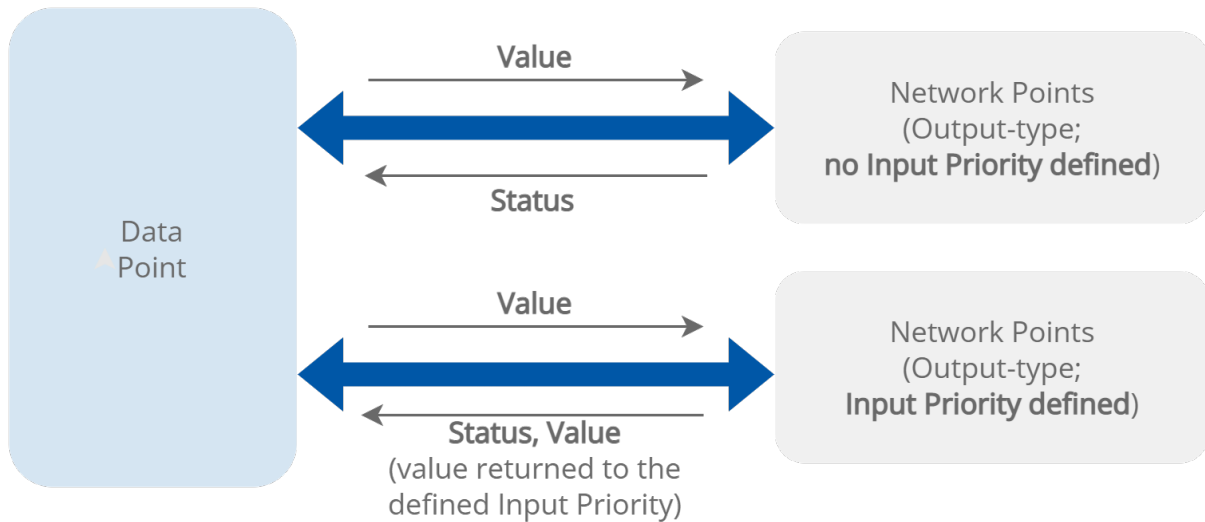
Data Point

Value

Status

Network Points (Output-type; no Input Priority defined)

Value

Status, Value (value returned to the defined Input Priority)

Network Points (Output-type; Input Priority defined)